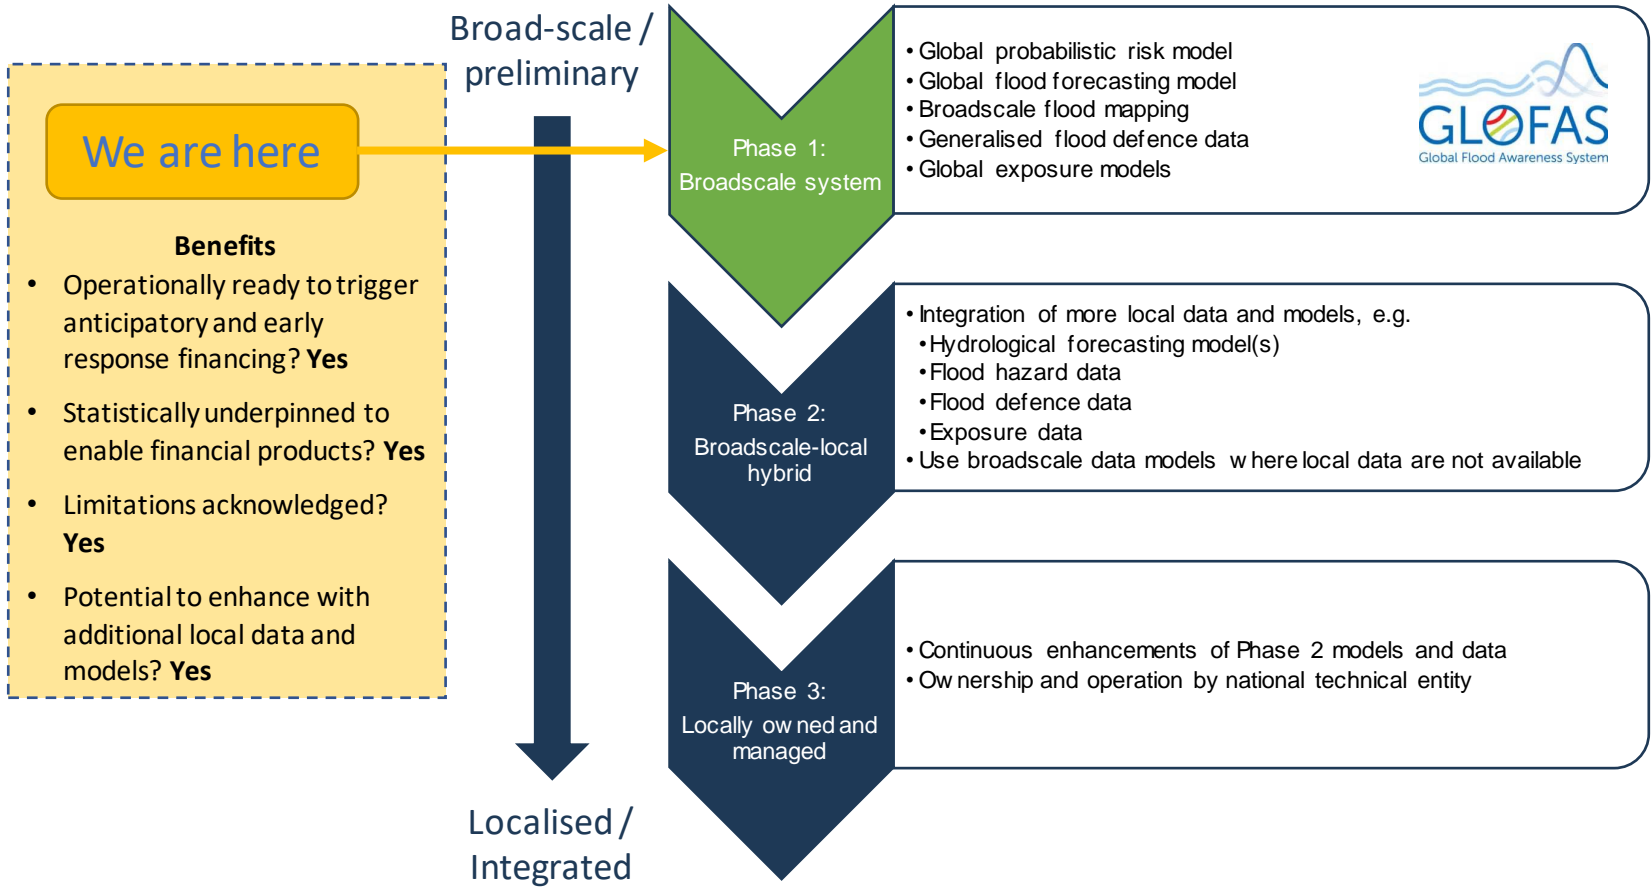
We are here

Benefits

- Operationally ready to trigger anticipatory and early response financing? Yes
- Statistically underpinned to enable financial products? Yes
- Limitations acknowledged? Yes
- Potential to enhance with additional local data and models? Yes

Broad-scale / preliminary

Localised / Integrated

Phase 1: Broadscale system

- Global probabilistic risk model
- Global flood forecasting model
- Broadscale flood mapping
- Generalised flood defence data
- Global exposure models

GLOFAS
Global Flood Awareness System

Phase 2: Broadscale-local hybrid

- Integration of more local data and models, e.g.
  - Hydrological forecasting model(s)
  - Flood hazard data
  - Flood defence data
  - Exposure data
- Use broadscale data models where local data are not available

Phase 3: Locally owned and managed

- Continuous enhancements of Phase 2 models and data
- Ownership and operation by national technical entity